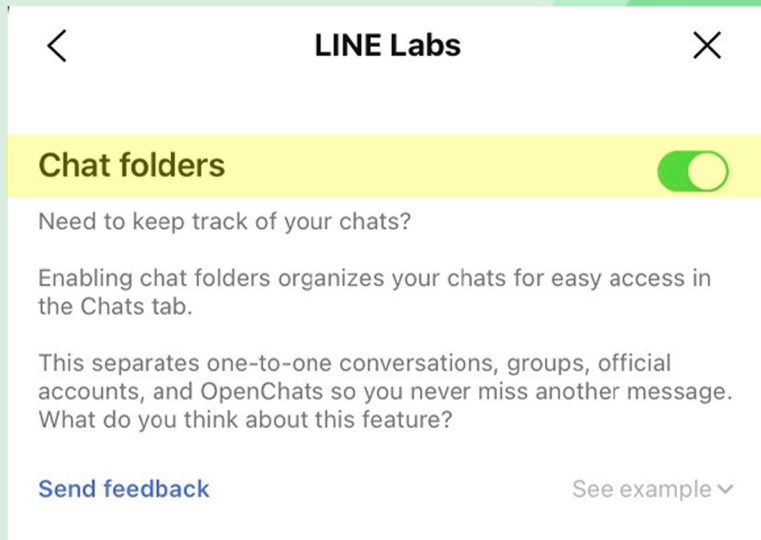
LINE Labs

Chat folders

Need to keep track of your chats?

Enabling chat folders organizes your chats for easy access in the Chats tab.

This separates one-to-one conversations, groups, official accounts, and OpenChats so you never miss another message. What do you think about this feature?

Send feedback

See example